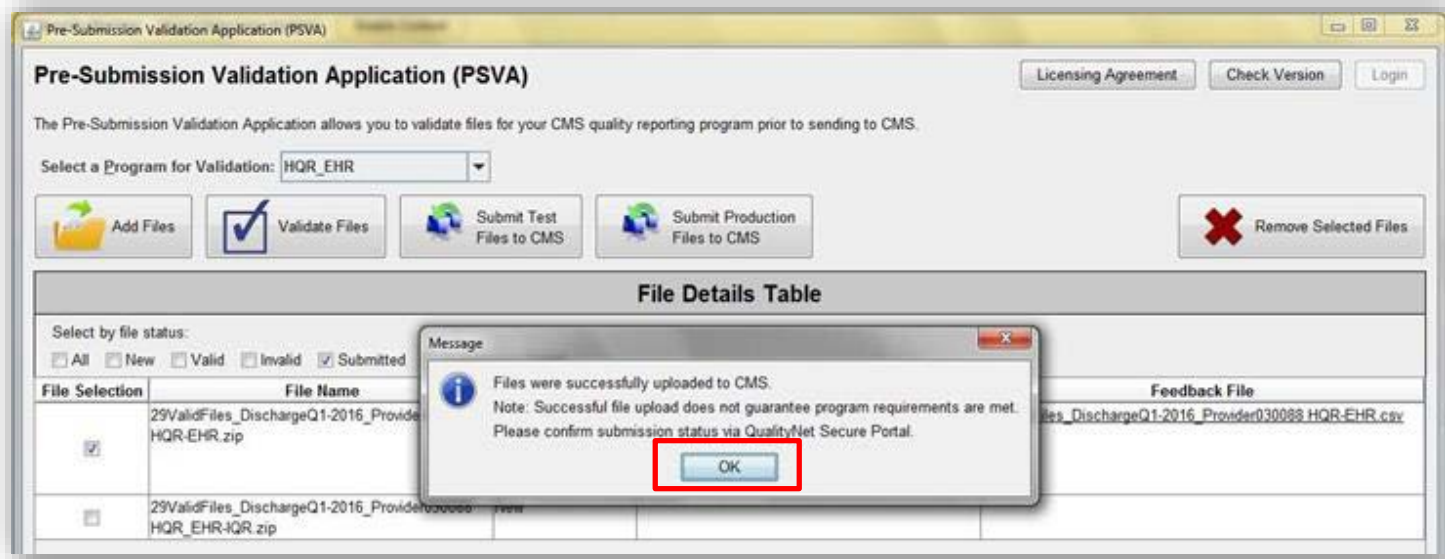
Pre-Submission Validation Application (PSVA)

Pre-Submission Validation Application (PSVA)

Licensing Agreement
Check Version
Login

The Pre-Submission Validation Application allows you to validate files for your CMS quality reporting program prior to sending to CMS.

Select a Program for Validation: HQR_EHR

Add Files
Validate Files
Submit Test Files to CMS
Submit Production Files to CMS
Remove Selected Files

File Details Table

Select by file status:
All New Valid Invalid Submitted

| File Selection | File Name | | | Feedback File |
|---|---|---|---|---|
| ☑ | 29ValidFiles_DischargeQ1-2016_Provide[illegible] HQR-EHR.zip | | | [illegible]les_DischargeQ1-2016_Provider030088 HQR-EHR.csv |
| ☐ | 29ValidFiles_DischargeQ1-2016_Provider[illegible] HQR_EHR-IQR.zip | New | | |

Message

Files were successfully uploaded to CMS.
Note: Successful file upload does not guarantee program requirements are met.
Please confirm submission status via QualityNet Secure Portal.

OK